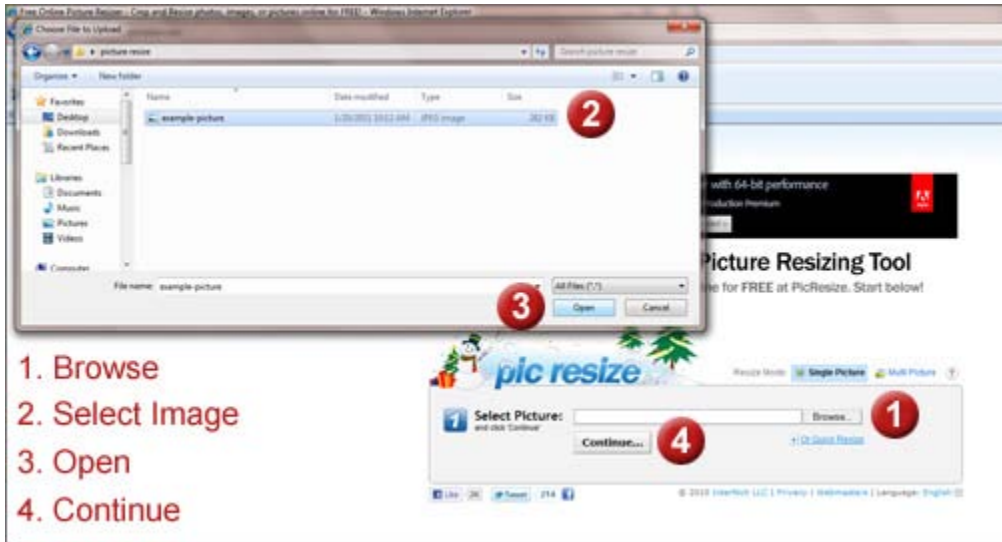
Free Online Picture Resizer - Crop and Resize photos, images, or pictures online for FREE - Windows Internet Explorer

Choose File to Upload

picture resize

Search picture resize

Organize ▾ New folder

Favorites
Desktop
Downloads
Recent Places

Libraries
Documents
Music
Pictures
Videos

Computer

Name
Date modified
Type
Size

example-picture
1/25/2011 10:12 AM
JPEG image
282 KB

2

File name: example-picture

All Files (*.*)

3

Open
Cancel

with 64-bit performance
Production Premium

Picture Resizing Tool
ne for FREE at PicResize. Start below!

pic resize

Resize Mode: Single Picture Multi Picture ?

1

Select Picture:
and click 'Continue'

Browse...

Continue...

4

+ Or Quick Resize

Like 26 Tweet 214

© 2010 InterNich LLC | Privacy | Webmasters | Language: English

1. Browse
2. Select Image
3. Open
4. Continue